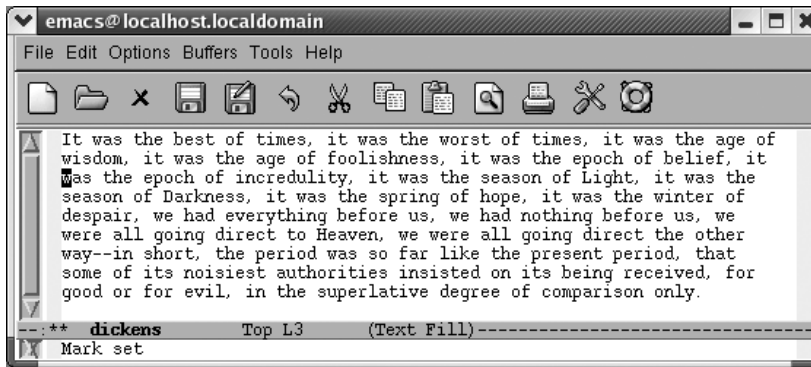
emacs@localhost.localdomain

File Edit Options Buffers Tools Help

It was the best of times, it was the worst of times, it was the age of wisdom, it was the age of foolishness, it was the epoch of belief, it was the epoch of incredulity, it was the season of Light, it was the season of Darkness, it was the spring of hope, it was the winter of despair, we had everything before us, we had nothing before us, we were all going direct to Heaven, we were all going direct the other way--in short, the period was so far like the present period, that some of its noisiest authorities insisted on its being received, for good or for evil, in the superlative degree of comparison only.

--:** dickens Top L3 (Text Fill)------------------------------

Mark set